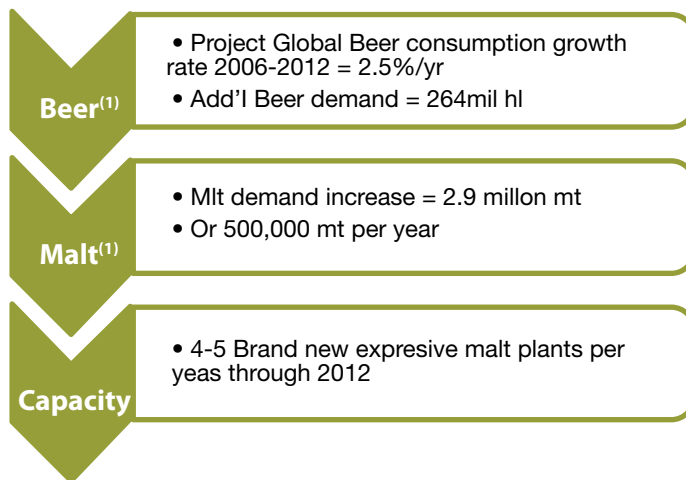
Beer$^{(1)}$

• Project Global Beer consumption growth rate 2006-2012 = 2.5%/yr

• Add'l Beer demand = 264mil hl

Malt$^{(1)}$

• Mlt demand increase = 2.9 millon mt

• Or 500,000 mt per year

Capacity

• 4-5 Brand new expresive malt plants per yeas through 2012